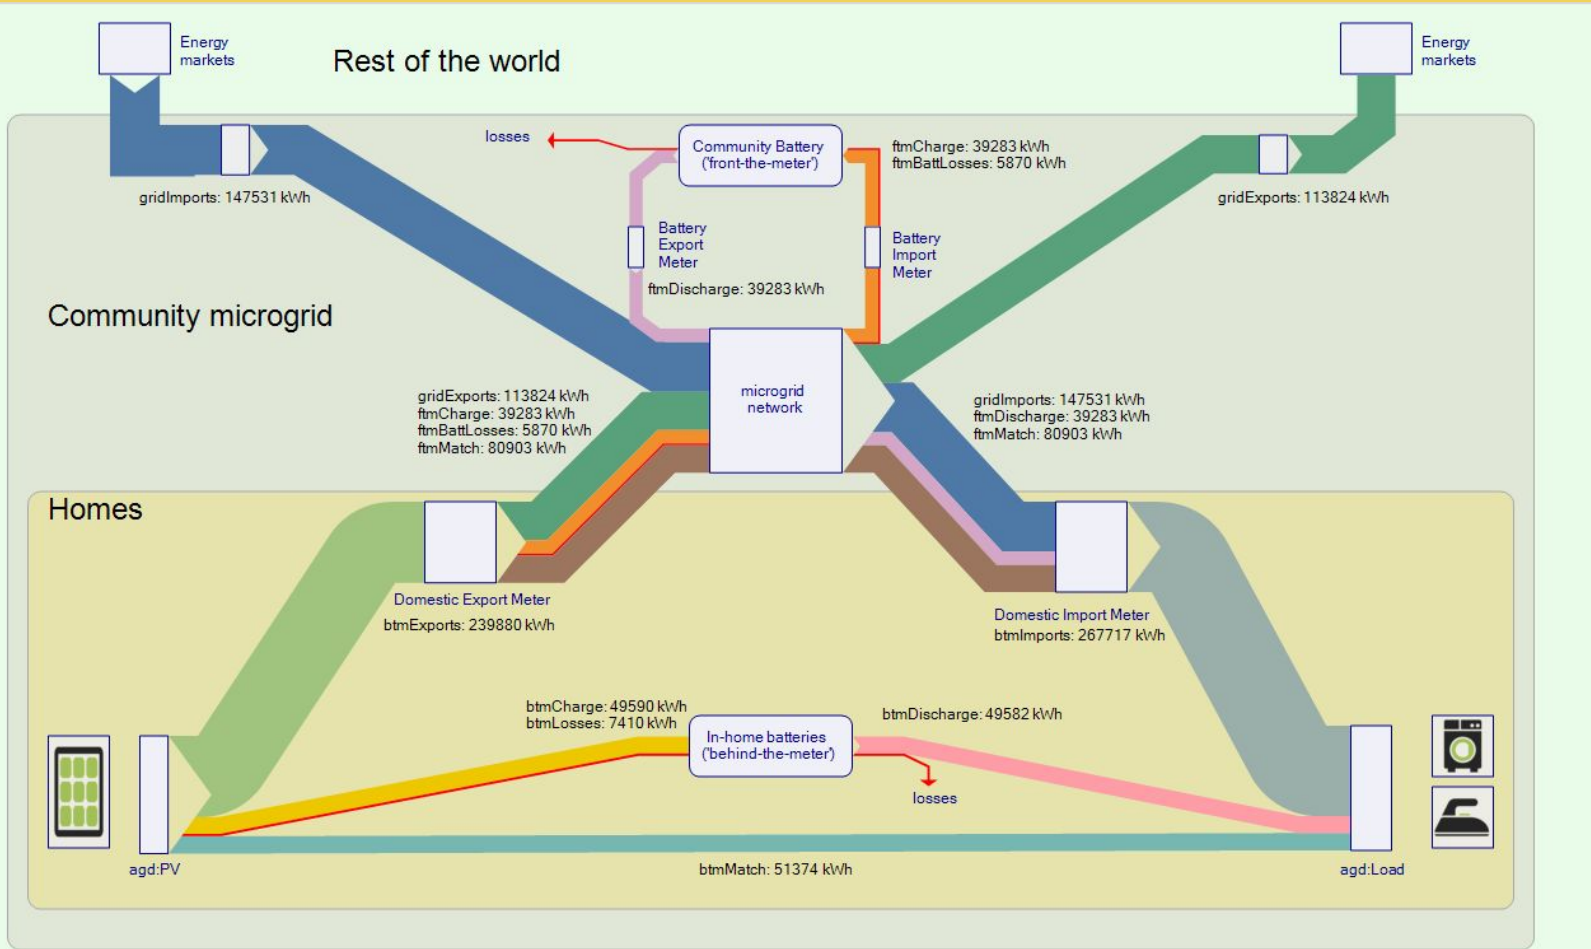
Energy markets

Rest of the world

Energy markets

losses

Community Battery ('front-the-meter')

ftmCharge: 39283 kWh
ftmBattLosses: 5870 kWh

gridImports: 147531 kWh

gridExports: 113824 kWh

Battery Export Meter

Battery Import Meter

ftmDischarge: 39283 kWh

Community microgrid

microgrid network

gridExports: 113824 kWh
ftmCharge: 39283 kWh
ftmBattLosses: 5870 kWh
ftmMatch: 80903 kWh

gridImports: 147531 kWh
ftmDischarge: 39283 kWh
ftmMatch: 80903 kWh

Homes

Domestic Export Meter
btmExports: 239880 kWh

Domestic Import Meter
btmImports: 267717 kWh

btmCharge: 49590 kWh
btmLosses: 7410 kWh

In-home batteries ('behind-the-meter')

btmDischarge: 49582 kWh

losses

agd:PV

btmMatch: 51374 kWh

agd:Load